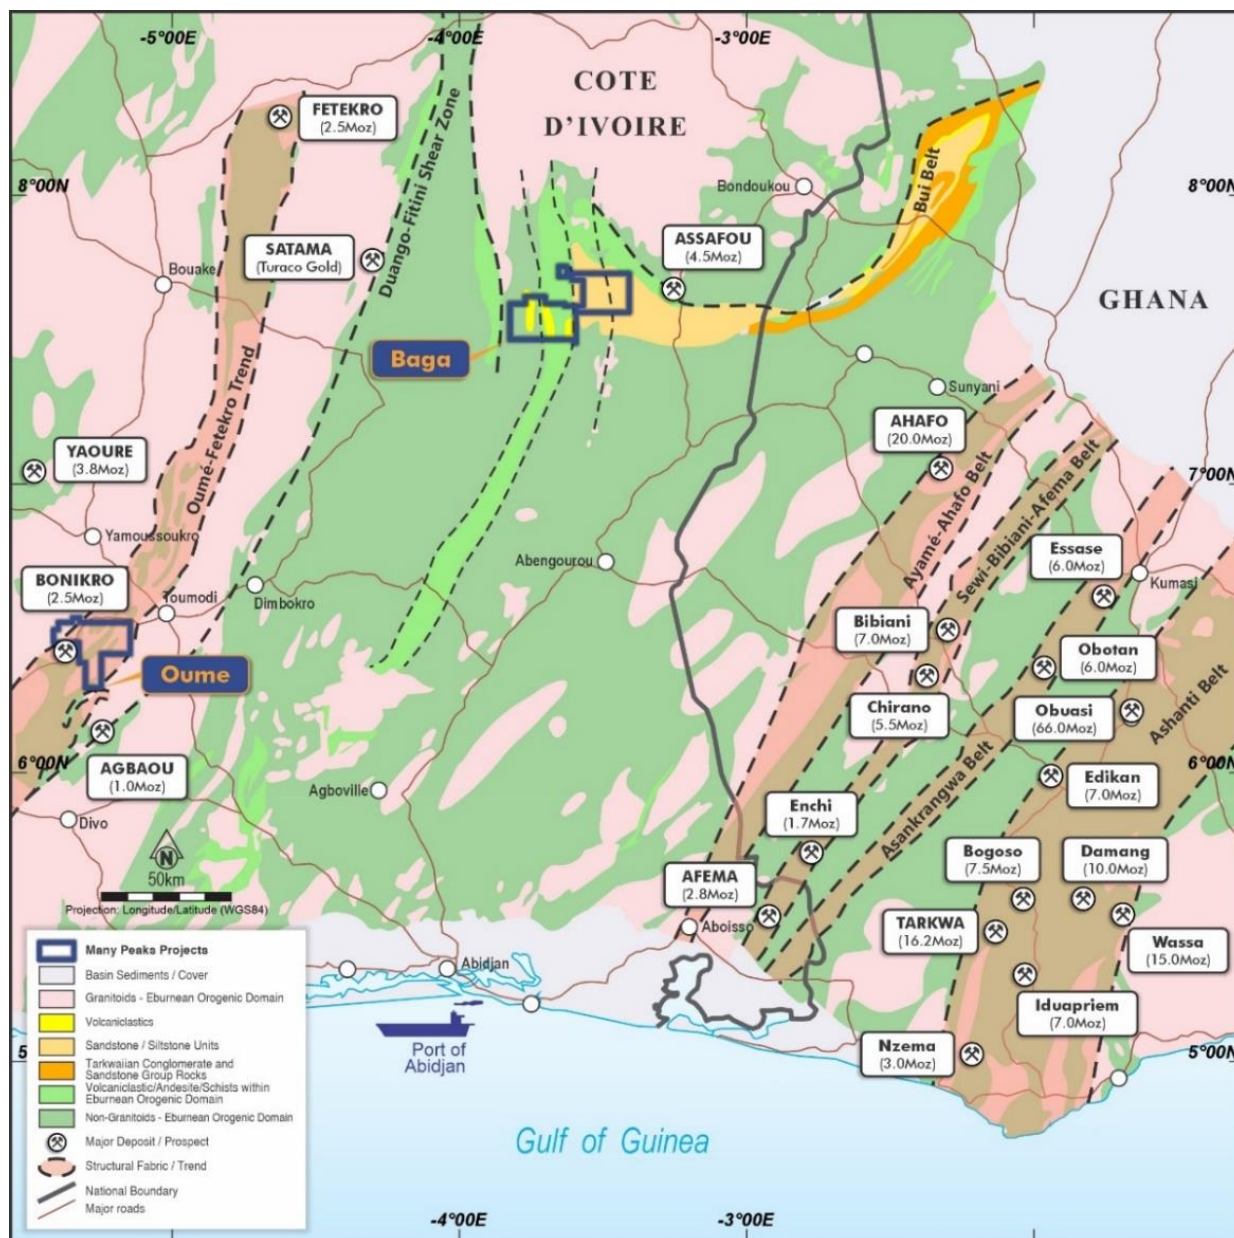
-5°00E
-4°00E
-3°00E
COTE D'IVOIRE
FETEKRO (2.5Moz)
8°00N
8°00N
Duango-Fitini Shear Zone
Bondoukou
Bui Belt
SATAMA (Turaco Gold)
ASSAFOU (4.5Moz)
Bouake
GHANA
Oumé-Fetekro Trend
Baga
Sunyani
AHAFO (20.0Moz)
YAOURE (3.8Moz)
7°00N
Ayamé-Ahafo Belt
Sewi-Bibiani-Afema Belt
Yamoussoukro
Abengourou
Essase (6.0Moz)
BONIKRO (2.5Moz)
Toumodi
Dimbokro
Kumasi
Bibiani (7.0Moz)
Obotan (6.0Moz)
Oume
Chirano (5.5Moz)
Obuasi (66.0Moz)
Ashanti Belt
6°00N
AGBAOU (1.0Moz)
Agboville
Asankrangwa Belt
Edikan (7.0Moz)
6°00N
Divo
Enchi (1.7Moz)
N
50km
Projection: Longitude/Latitude (WGS84)
AFEMA (2.8Moz)
Bogoso (7.5Moz)
Damang (10.0Moz)
Aboisso
TARKWA (16.2Moz)
Wassa (15.0Moz)
Abidjan
Many Peaks Projects
Basin Sediments / Cover
Granitoids - Eburnean Orogenic Domain
Volcaniclastics
Sandstone / Siltstone Units
Tarkwaiian Conglomerate and Sandstone Group Rocks
Volcaniclastic/Andesite/Schists within Eburnean Orogenic Domain
Non-Granitoids - Eburnean Orogenic Domain
Major Deposit / Prospect
Structural Fabric / Trend
National Boundary
Major roads
Port of Abidjan
Iduapriem (7.0Moz)
5
Nzema (3.0Moz)
5°00N
Gulf of Guinea
-4°00E
-3°00E